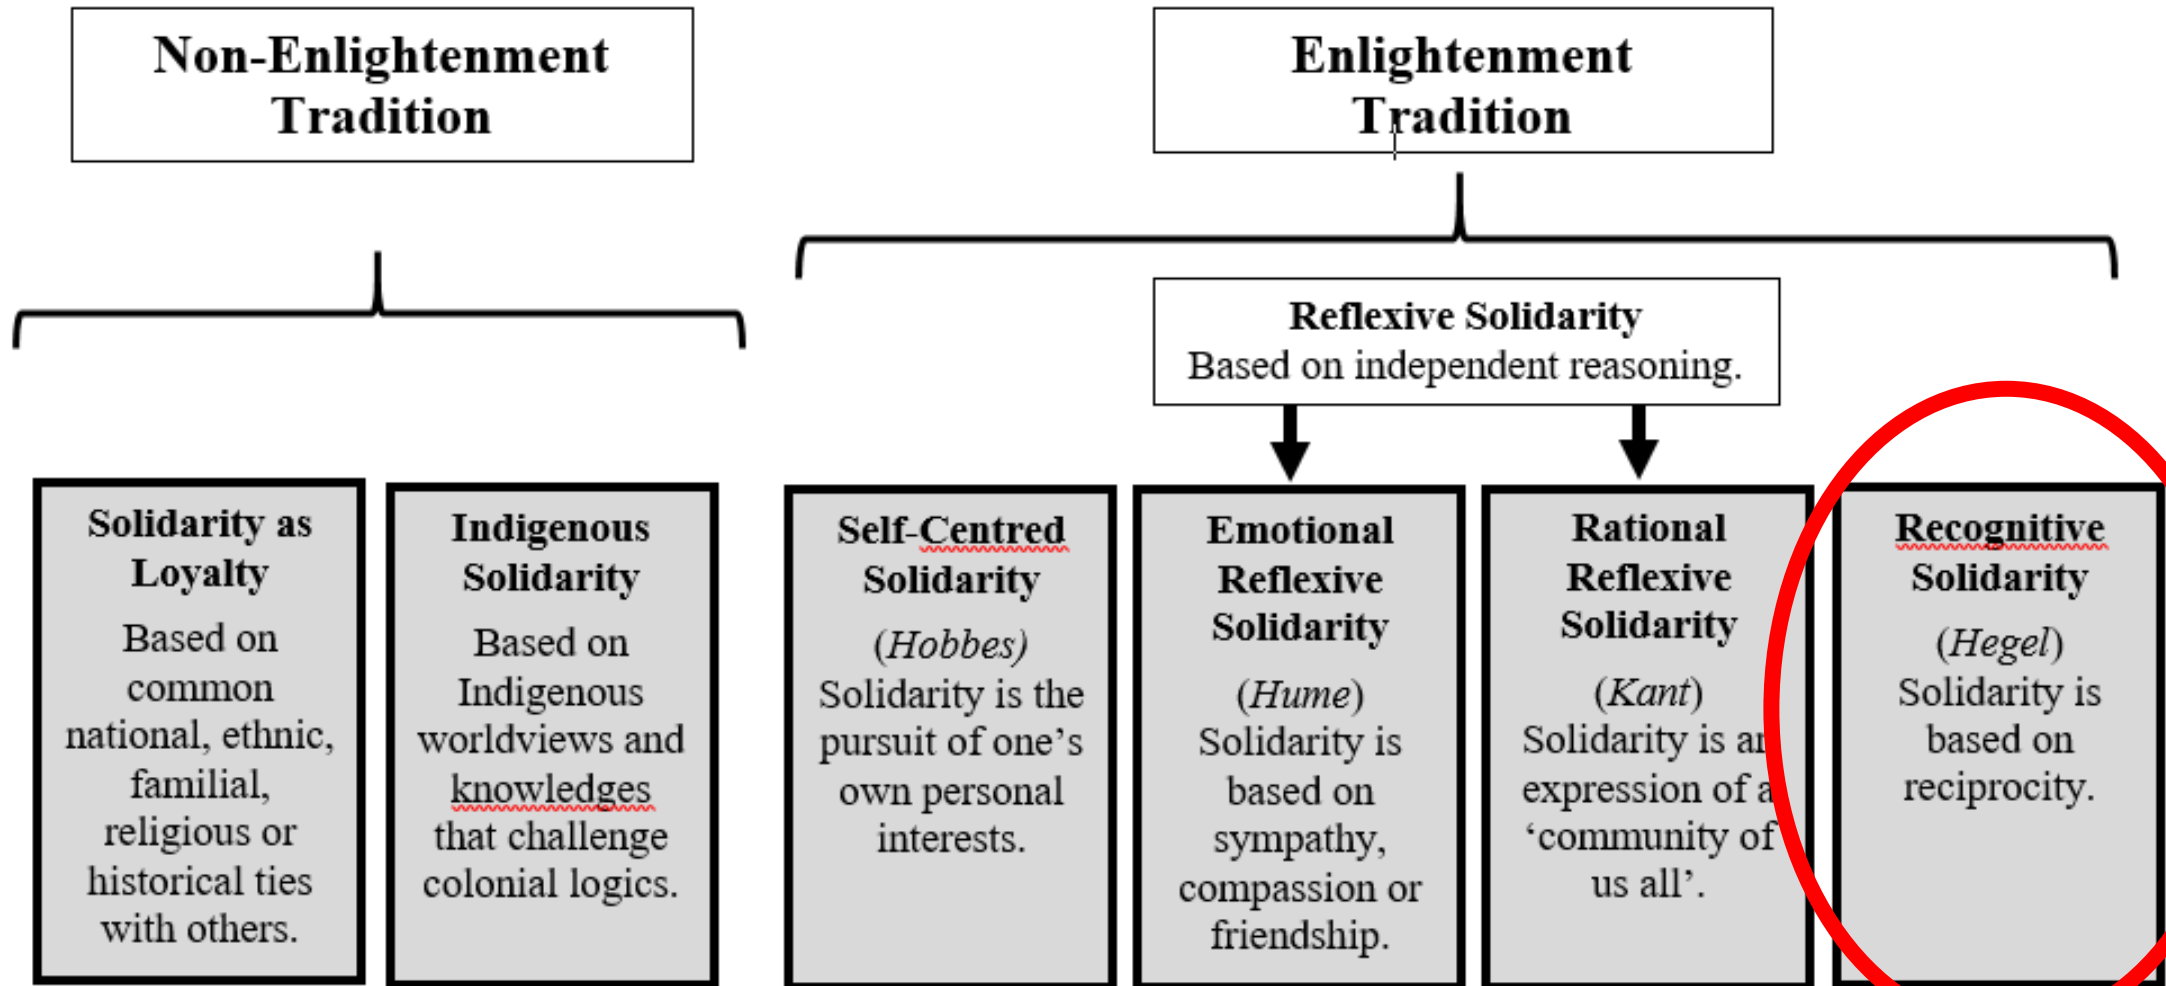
Non-Enlightenment Tradition

Enlightenment Tradition

Reflexive Solidarity
Based on independent reasoning.

Solidarity as Loyalty
Based on common national, ethnic, familial, religious or historical ties with others.

Indigenous Solidarity
Based on Indigenous worldviews and knowledges that challenge colonial logics.

Self-Centred Solidarity
(Hobbes)
Solidarity is the pursuit of one's own personal interests.

Emotional Reflexive Solidarity
(Hume)
Solidarity is based on sympathy, compassion or friendship.

Rational Reflexive Solidarity
(Kant)
Solidarity is a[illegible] expression of a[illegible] 'community of us all'.

Recognitive Solidarity
(Hegel)
Solidarity is based on reciprocity.